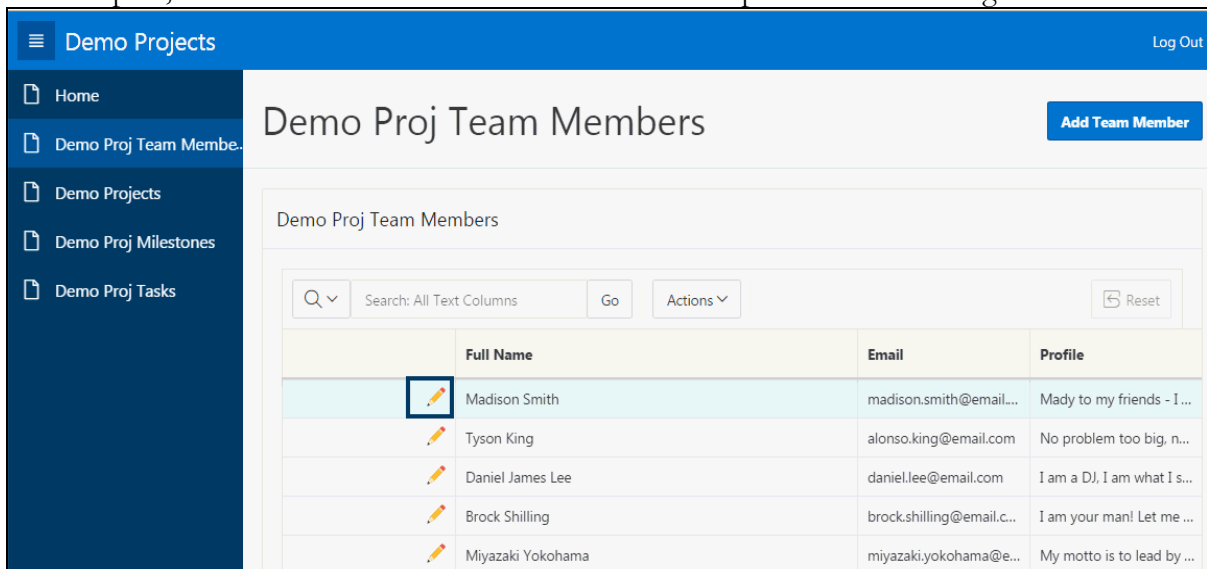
Demo Projects

Log Out

Home

Demo Proj Team Membe..

Demo Projects

Demo Proj Milestones

Demo Proj Tasks

Demo Proj Team Members

Add Team Member

Demo Proj Team Members

Search: All Text Columns

Go

Actions

Reset

| | Full Name | Email | Profile |
|---|---|---|---|
| | Madison Smith | madison.smith@email... | Mady to my friends - I ... |
| | Tyson King | alonso.king@email.com | No problem too big, n... |
| | Daniel James Lee | daniel.lee@email.com | I am a DJ, I am what I s... |
| | Brock Shilling | brock.shilling@email.c... | I am your man! Let me ... |
| | Miyazaki Yokohama | miyazaki.yokohama@e... | My motto is to lead by ... |